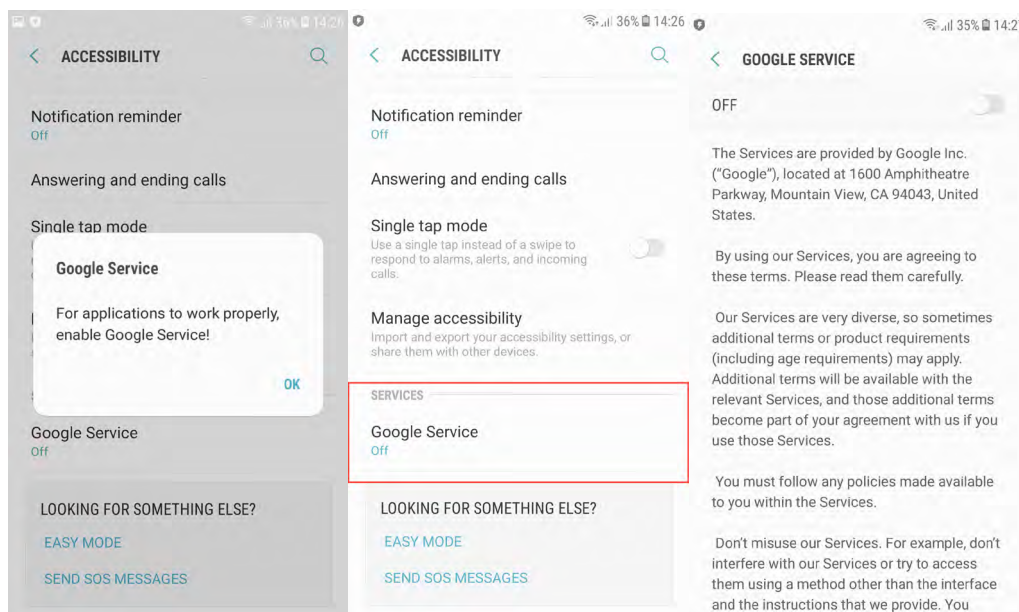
36% 14:26

ACCESSIBILITY

Notification reminder
Off

Answering and ending calls

Single tap mode

Google Service

For applications to work properly, enable Google Service!

OK

Google Service
Off

LOOKING FOR SOMETHING ELSE?

EASY MODE

SEND SOS MESSAGES

36% 14:26

ACCESSIBILITY

Notification reminder
Off

Answering and ending calls

Single tap mode
Use a single tap instead of a swipe to respond to alarms, alerts, and incoming calls.

Manage accessibility
Import and export your accessibility settings, or share them with other devices.

SERVICES

Google Service
Off

LOOKING FOR SOMETHING ELSE?

EASY MODE

SEND SOS MESSAGES

35% 14:2

GOOGLE SERVICE

OFF

The Services are provided by Google Inc. ("Google"), located at 1600 Amphitheatre Parkway, Mountain View, CA 94043, United States.

By using our Services, you are agreeing to these terms. Please read them carefully.

Our Services are very diverse, so sometimes additional terms or product requirements (including age requirements) may apply. Additional terms will be available with the relevant Services, and those additional terms become part of your agreement with us if you use those Services.

You must follow any policies made available to you within the Services.

Don't misuse our Services. For example, don't interfere with our Services or try to access them using a method other than the interface and the instructions that we provide. You